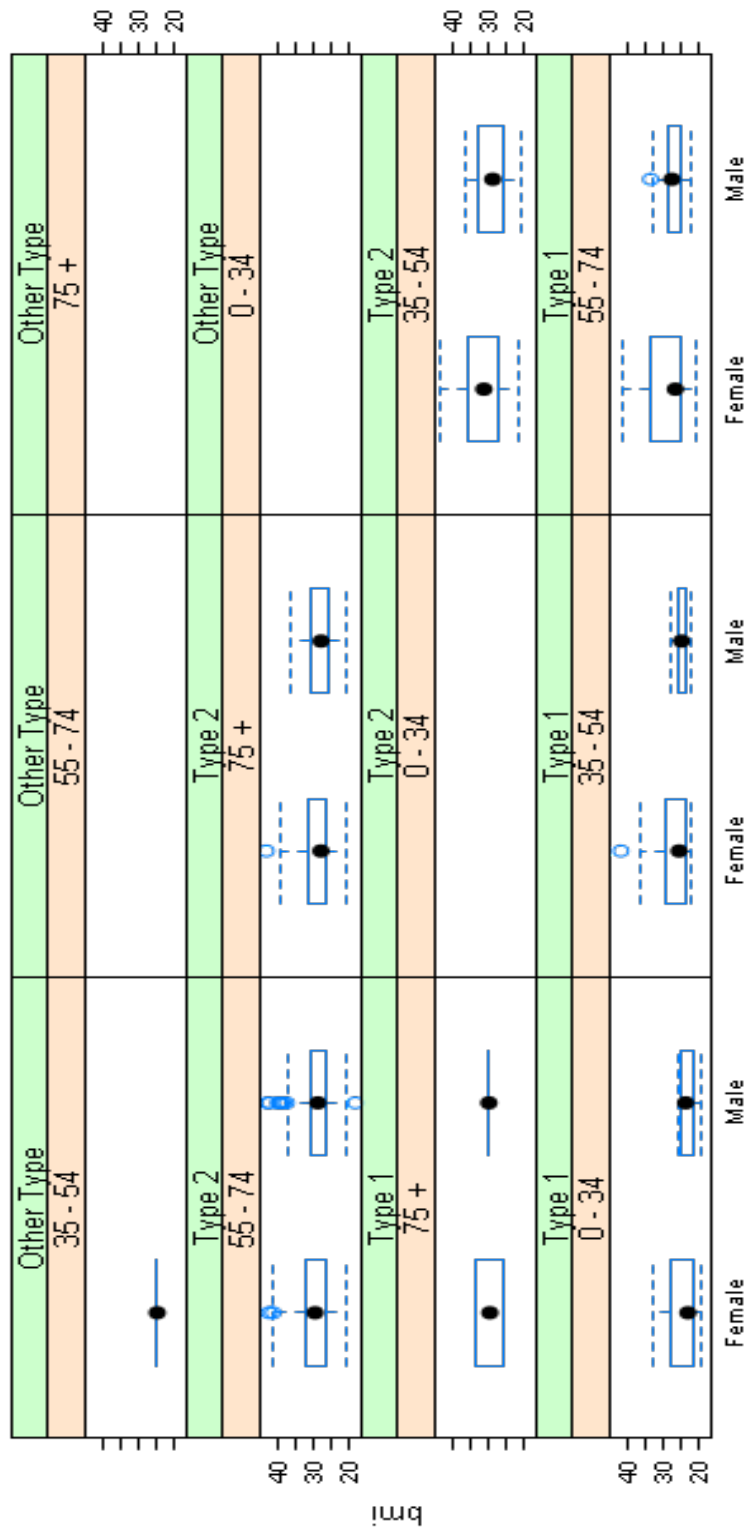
Other Type
35 - 54

Other Type
55 - 74

Other Type
75 +

Type 2
55 - 74

Type 2
75 +

Other Type
0 - 34

Type 1
75 +

Type 2
0 - 34

Type 2
35 - 54

Type 1
0 - 34

Type 1
35 - 54

Type 1
55 - 74

Female Male Female Male Female Male

bmi

40
30
20

40
30
20

40
30
20

40
30
20